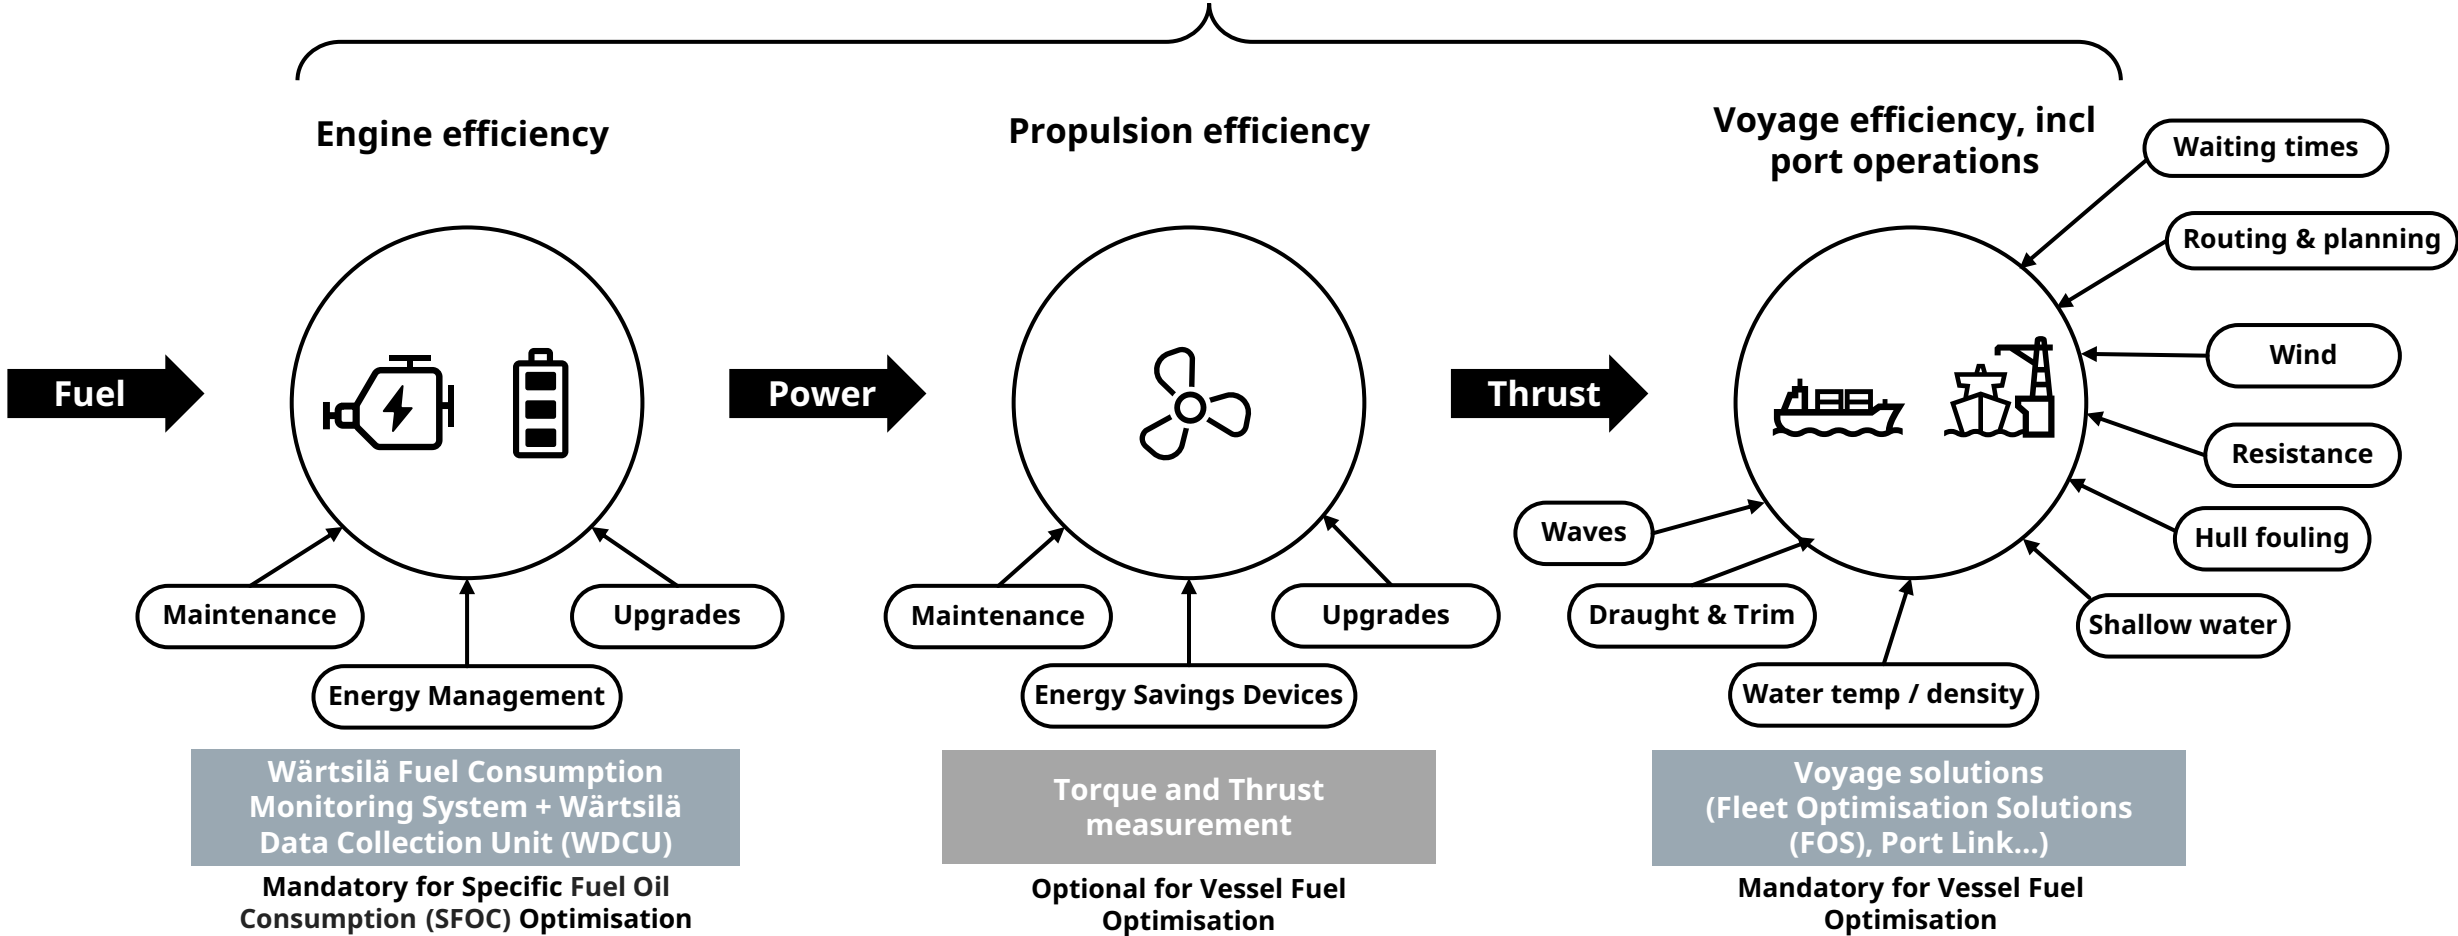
Engine efficiency

Propulsion efficiency

Voyage efficiency, incl port operations

Waiting times

Routing & planning

Fuel

Power

Thrust

Wind

Resistance

Waves

Hull fouling

Maintenance

Upgrades

Maintenance

Upgrades

Draught & Trim

Shallow water

Energy Management

Energy Savings Devices

Water temp / density

Wärtsilä Fuel Consumption Monitoring System + Wärtsilä Data Collection Unit (WDCU)

Mandatory for Specific Fuel Oil Consumption (SFOC) Optimisation

Torque and Thrust measurement

Optional for Vessel Fuel Optimisation

Voyage solutions (Fleet Optimisation Solutions (FOS), Port Link...)

Mandatory for Vessel Fuel Optimisation